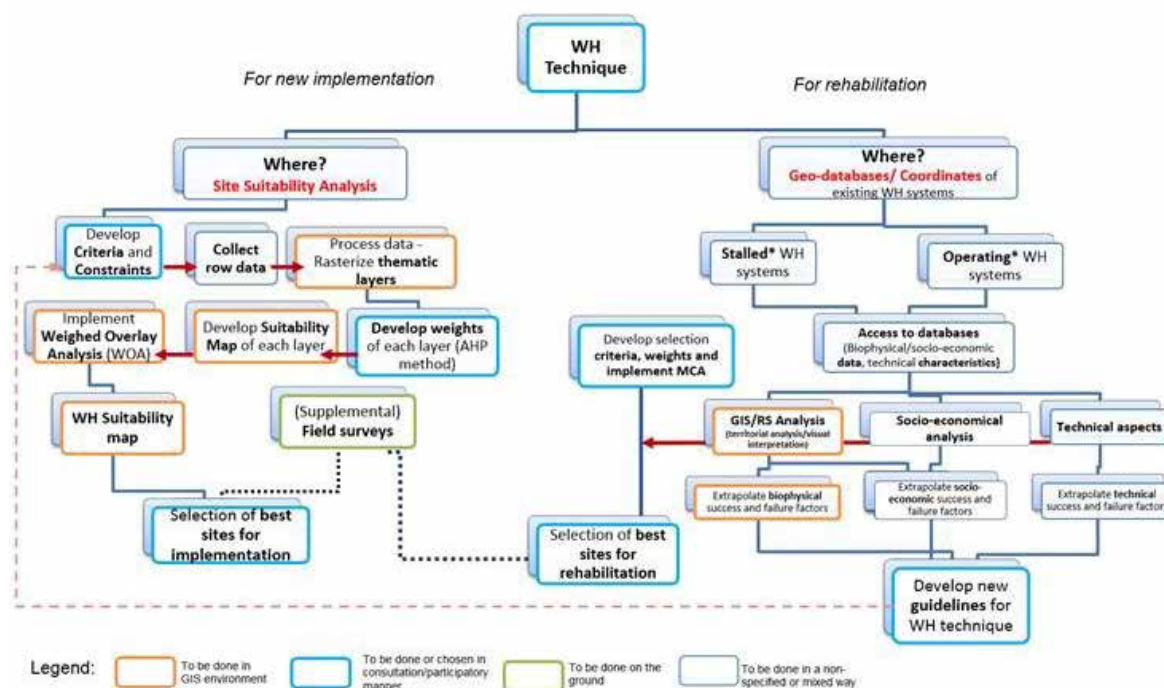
WH Technique

For new implementation

For rehabilitation

Where?
Site Suitability Analysis

Where?
Geo-databases/ Coordinates of existing WH systems

Develop Criteria and Constraints

Collect row data

Process data - Rasterize thematic layers

Stalled* WH systems

Operating* WH systems

Implement Weighed Overlay Analysis (WOA)

Develop Suitability Map of each layer

Develop weights of each layer (AHP method)

Develop selection criteria, weights and implement MCA

Access to databases (Biophysical/socio-economic data, technical characteristics)

WH Suitability map

(Supplemental) Field surveys

GIS/RS Analysis (territorial analysis/visual interpretation)

Socio-economical analysis

Technical aspects

Extrapolate biophysical success and failure factors

Extrapolate socio-economic success and failure factors

Extrapolate technical success and failure factors

Selection of best sites for implementation

Selection of best sites for rehabilitation

Develop new guidelines for WH technique

Legend: To be done in GIS environment; To be done or chosen in consultation/participatory manner; To be done on the ground; To be done in a non-specified or mixed way